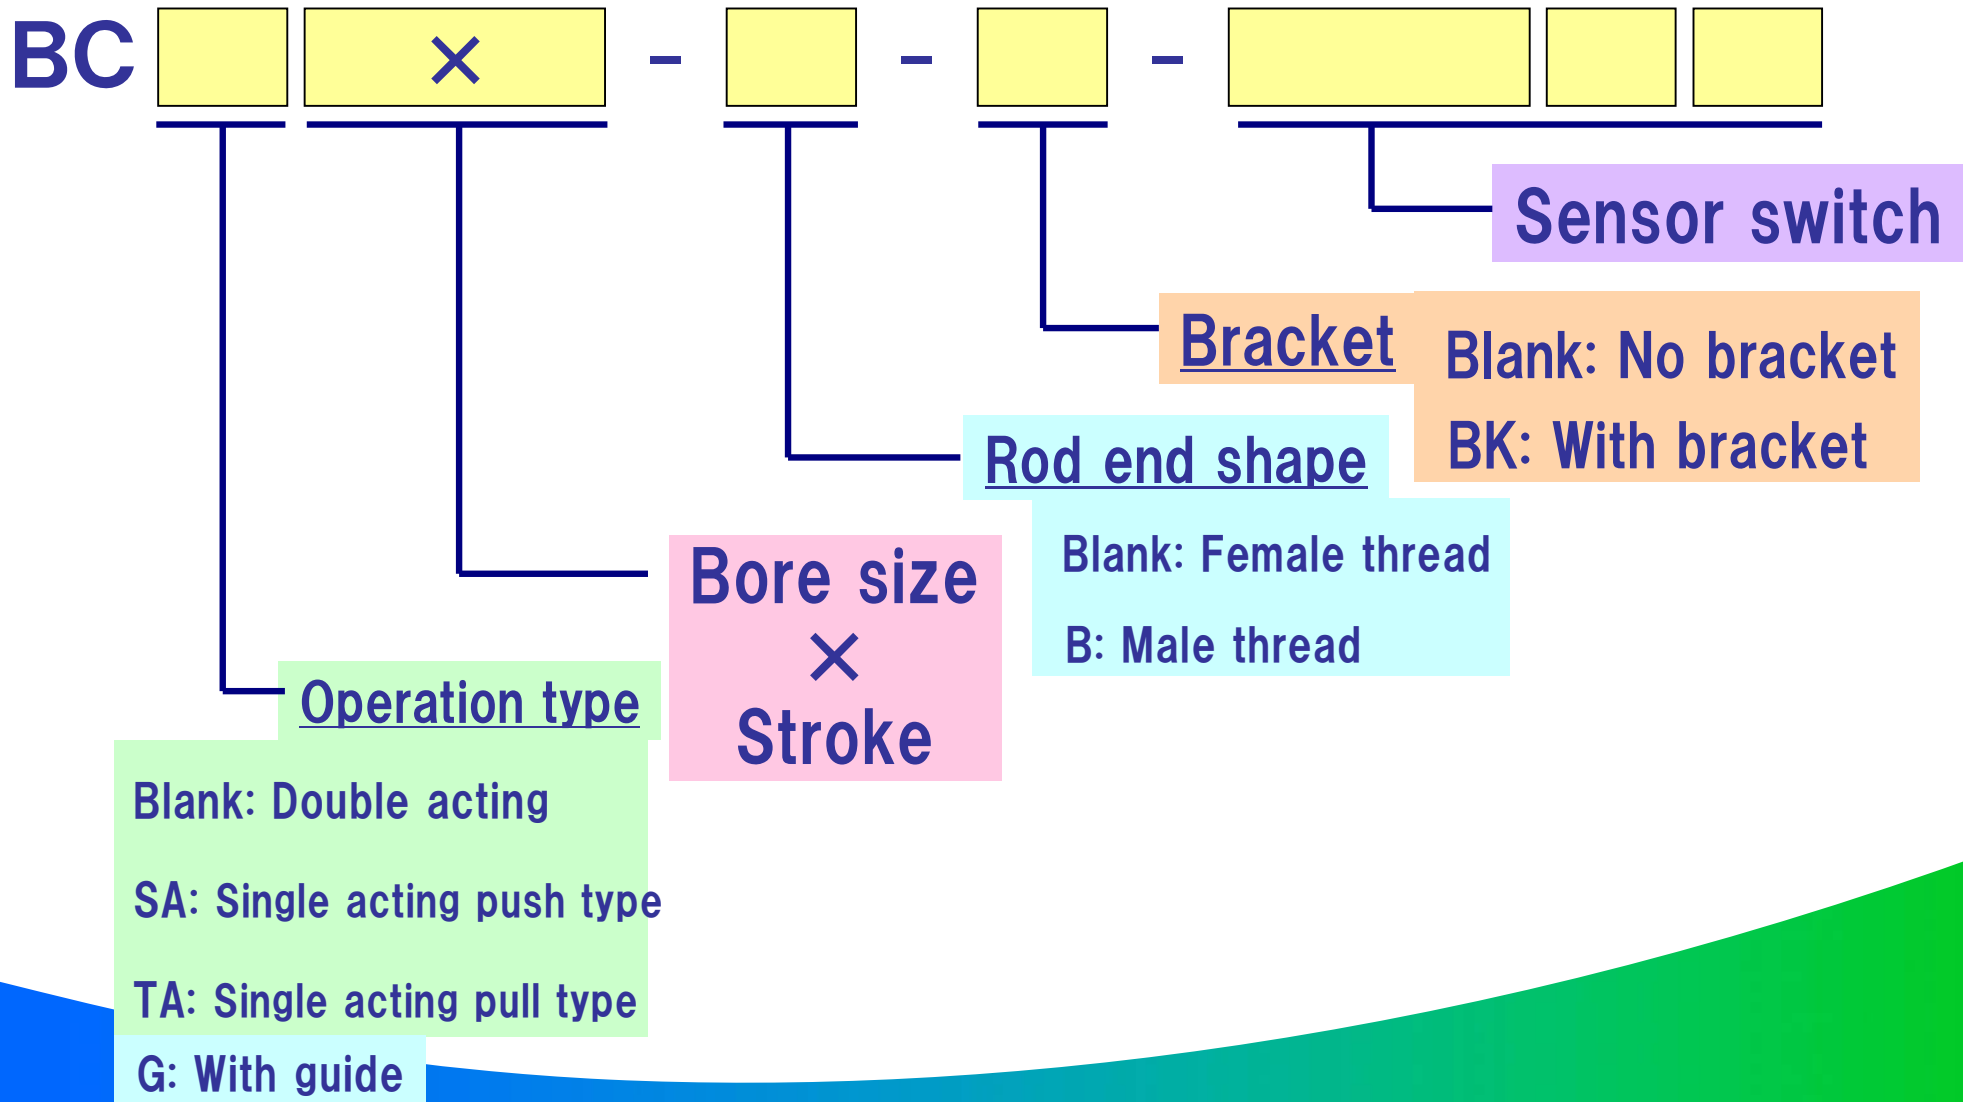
BC ×-

Sensor switch

Bracket

Blank: No bracket

BK: With bracket

Rod end shape

Blank: Female thread

B: Male thread

Bore size × Stroke

Operation type

Blank: Double acting

SA: Single acting push type

TA: Single acting pull type

G: With guide